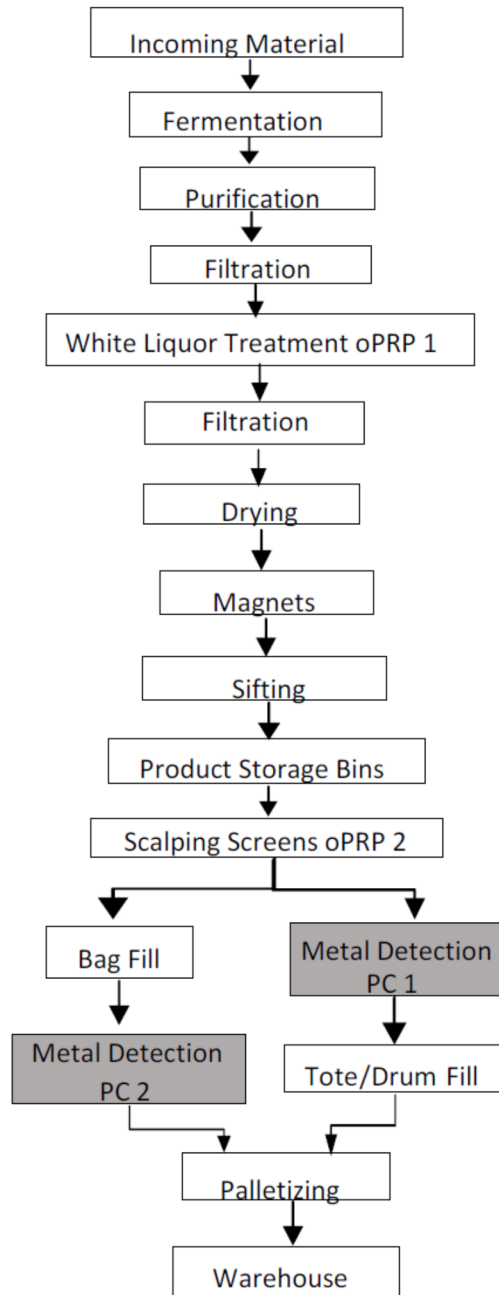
Incoming Material

Fermentation

Purification

Filtration

White Liquor Treatment oPRP 1

Filtration

Drying

Magnets

Sifting

Product Storage Bins

Scalping Screens oPRP 2

Bag Fill

Metal Detection PC 1

Metal Detection PC 2

Tote/Drum Fill

Palletizing

Warehouse